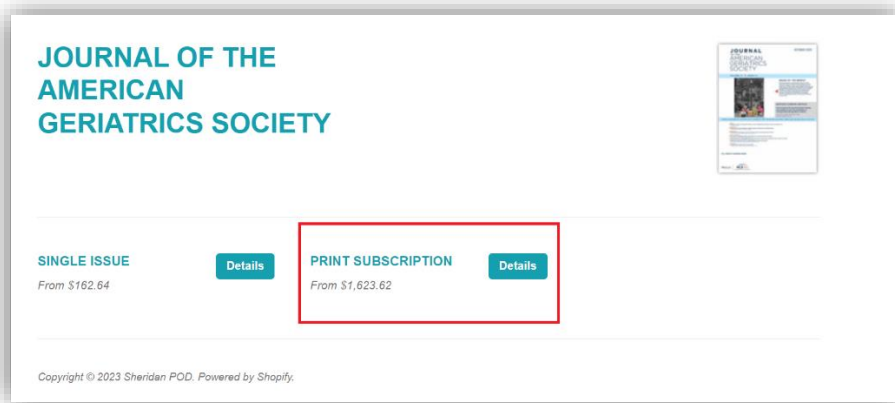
JOURNAL OF THE AMERICAN GERIATRICS SOCIETY

JOURNAL AMERICAN GERIATRICS SOCIETY

SINGLE ISSUE
From $162.64
Details

PRINT SUBSCRIPTION
From $1,623.62
Details

Copyright © 2023 Sheridan POD. Powered by Shopify.